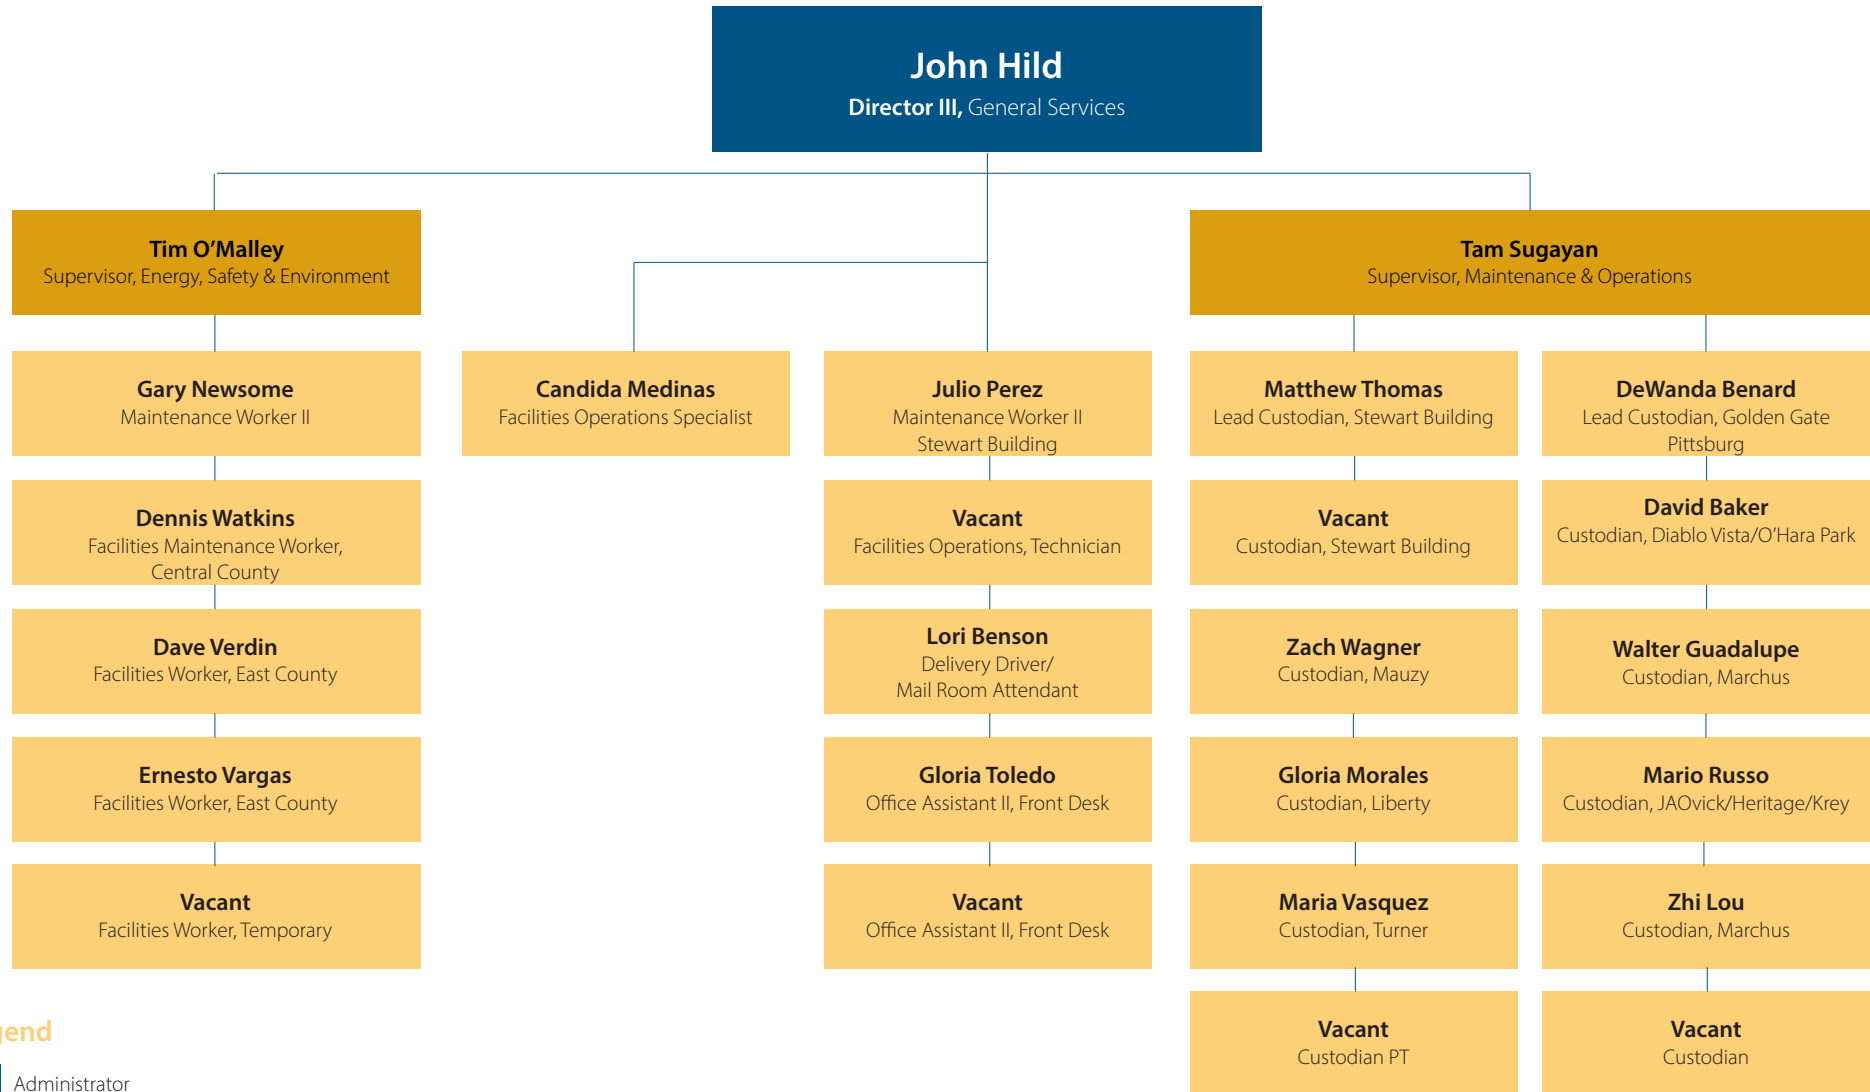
John Hild
Director III, General Services

Tim O'Malley
Supervisor, Energy, Safety & Environment

Tam Sugayan
Supervisor, Maintenance & Operations

Gary Newsome
Maintenance Worker II

Candida Medinas
Facilities Operations Specialist

Julio Perez
Maintenance Worker II
Stewart Building

Matthew Thomas
Lead Custodian, Stewart Building

DeWanda Benard
Lead Custodian, Golden Gate Pittsburg

Dennis Watkins
Facilities Maintenance Worker, Central County

Vacant
Facilities Operations, Technician

Vacant
Custodian, Stewart Building

David Baker
Custodian, Diablo Vista/O'Hara Park

Dave Verdin
Facilities Worker, East County

Lori Benson
Delivery Driver/
Mail Room Attendant

Zach Wagner
Custodian, Mauzy

Walter Guadalupe
Custodian, Marchus

Ernesto Vargas
Facilities Worker, East County

Gloria Toledo
Office Assistant II, Front Desk

Gloria Morales
Custodian, Liberty

Mario Russo
Custodian, JAOvick/Heritage/Krey

Vacant
Facilities Worker, Temporary

Vacant
Office Assistant II, Front Desk

Maria Vasquez
Custodian, Turner

Zhi Lou
Custodian, Marchus

Vacant
Custodian PT

Vacant
Custodian

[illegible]end

Administrator